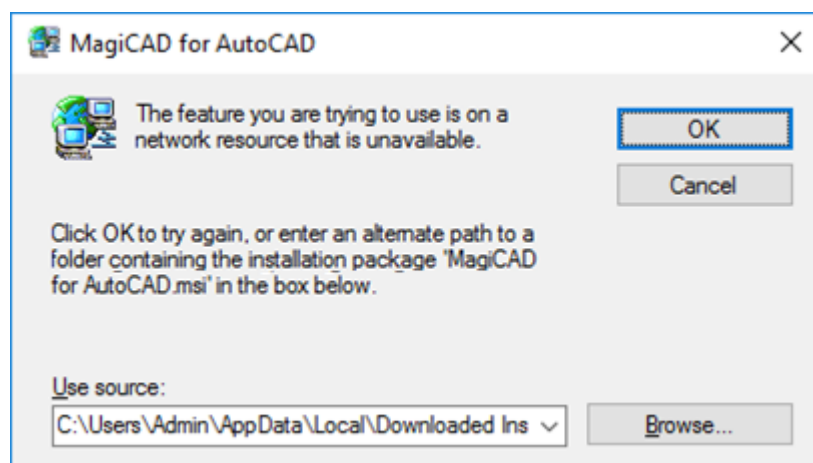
MagiCAD for AutoCAD

×

The feature you are trying to use is on a network resource that is unavailable.

OK

Cancel

Click OK to try again, or enter an alternate path to a folder containing the installation package 'MagiCAD for AutoCAD.msi' in the box below.

Use source:

C:\Users\Admin\AppData\Local\Downloaded Ins

Browse...